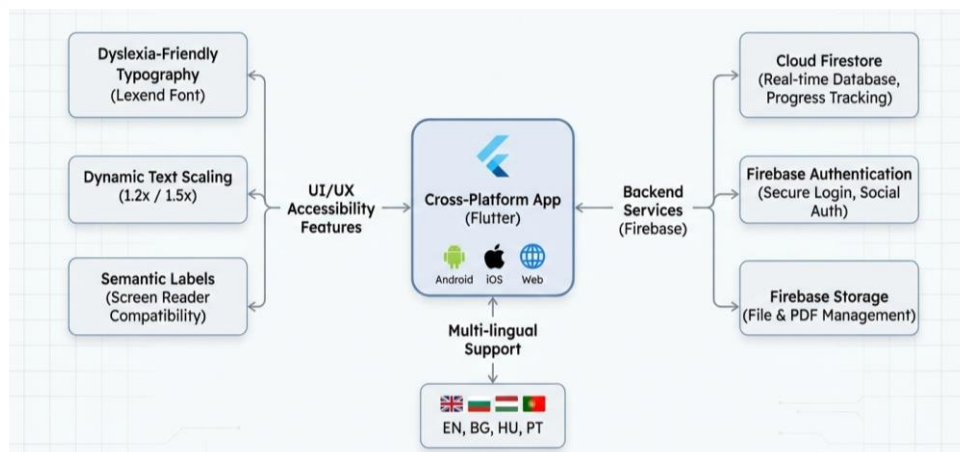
Dyslexia-Friendly Typography (Lexend Font)

Dynamic Text Scaling (1.2x / 1.5x)

Semantic Labels (Screen Reader Compatibility)

UI/UX Accessibility Features

Cross-Platform App (Flutter)

Android iOS Web

Backend Services (Firebase)

Cloud Firestore (Real-time Database, Progress Tracking)

Firebase Authentication (Secure Login, Social Auth)

Firebase Storage (File & PDF Management)

Multi-lingual Support

EN, BG, HU, PT